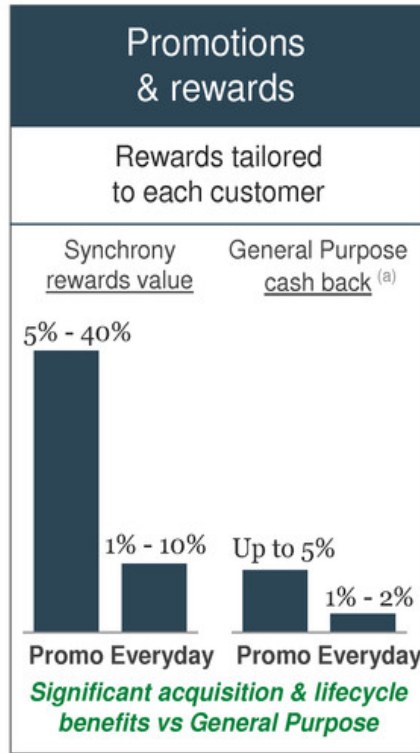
Promotions & rewards

Rewards tailored to each customer

Synchrony rewards value

General Purpose cash back (a)

5% - 40%

1% - 10%

Up to 5%

1% - 2%

Promo Everyday Promo Everyday

Significant acquisition & lifecycle benefits vs General Purpose